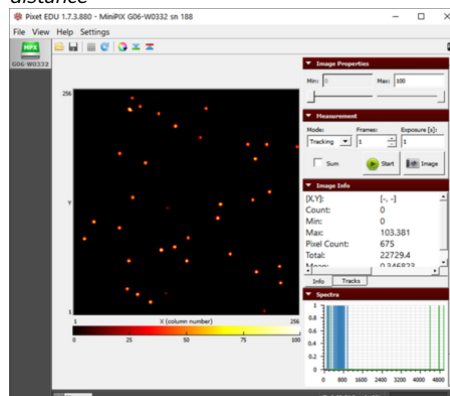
distance

Pixet EDU 1.7.3.880 - MiniPIX G06-W0332 sn 188

File View Help Settings

MPX
G06-W0332

256

Y

1

1 X (column number) 256

0 25 50 75 100

Image Properties
Min: 0 Max: 100

Measurement
Mode: Frames: Exposure [s]:
Tracking 1 1
Sum Start Image

Image Info
[X,Y]: [-, -]
Count: 0
Min: 0
Max: 103.381
Pixel Count: 675
Total: 22729.4
Mean: 0.346823

Info Tracks

Spectra
1
0.8
0.6
0.4
0.2
0
0 800 1600 2400 3200 4000 4800